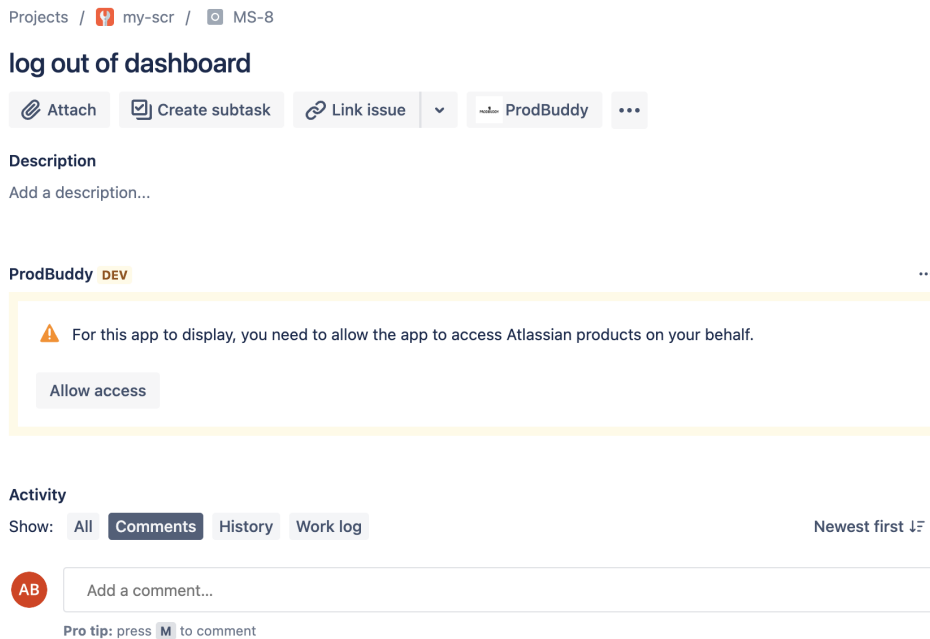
Projects / my-scr / MS-8

log out of dashboard

Attach Create subtask Link issue ProdBuddy •••

Description

Add a description...

ProdBuddy DEV

For this app to display, you need to allow the app to access Atlassian products on your behalf.

Allow access

Activity

Show: All Comments History Work log

Newest first

AB

Add a comment...

Pro tip: press M to comment